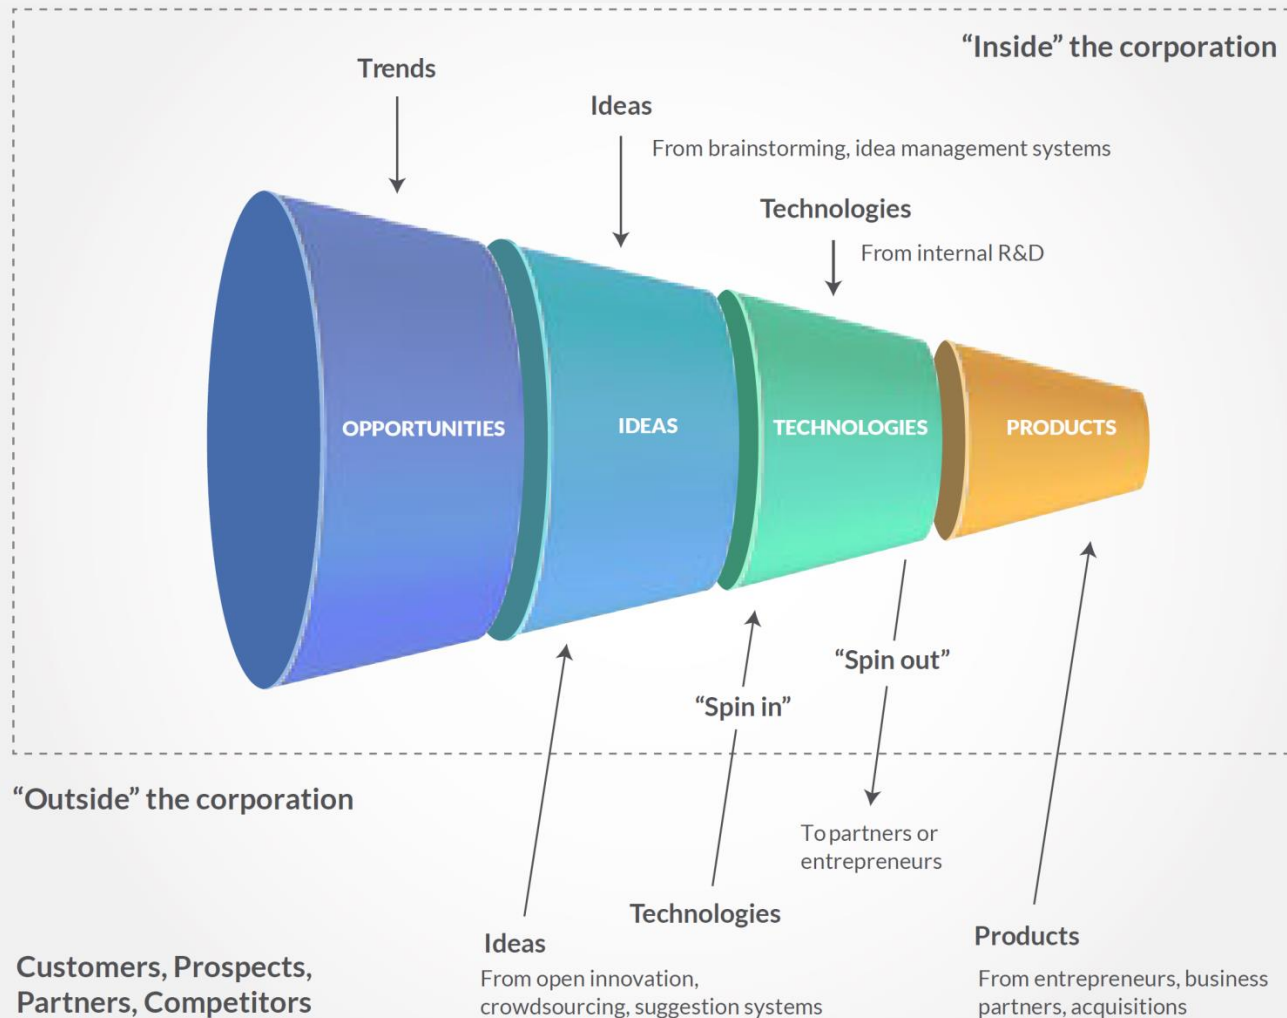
"Inside" the corporation

Trends

Ideas

From brainstorming, idea management systems

Technologies

From internal R&D

OPPORTUNITIES

IDEAS

TECHNOLOGIES

PRODUCTS

"Spin out"

"Spin in"

"Outside" the corporation

To partners or entrepreneurs

Technologies

Ideas

From open innovation, crowdsourcing, suggestion systems

Products

From entrepreneurs, business partners, acquisitions

Customers, Prospects, Partners, Competitors